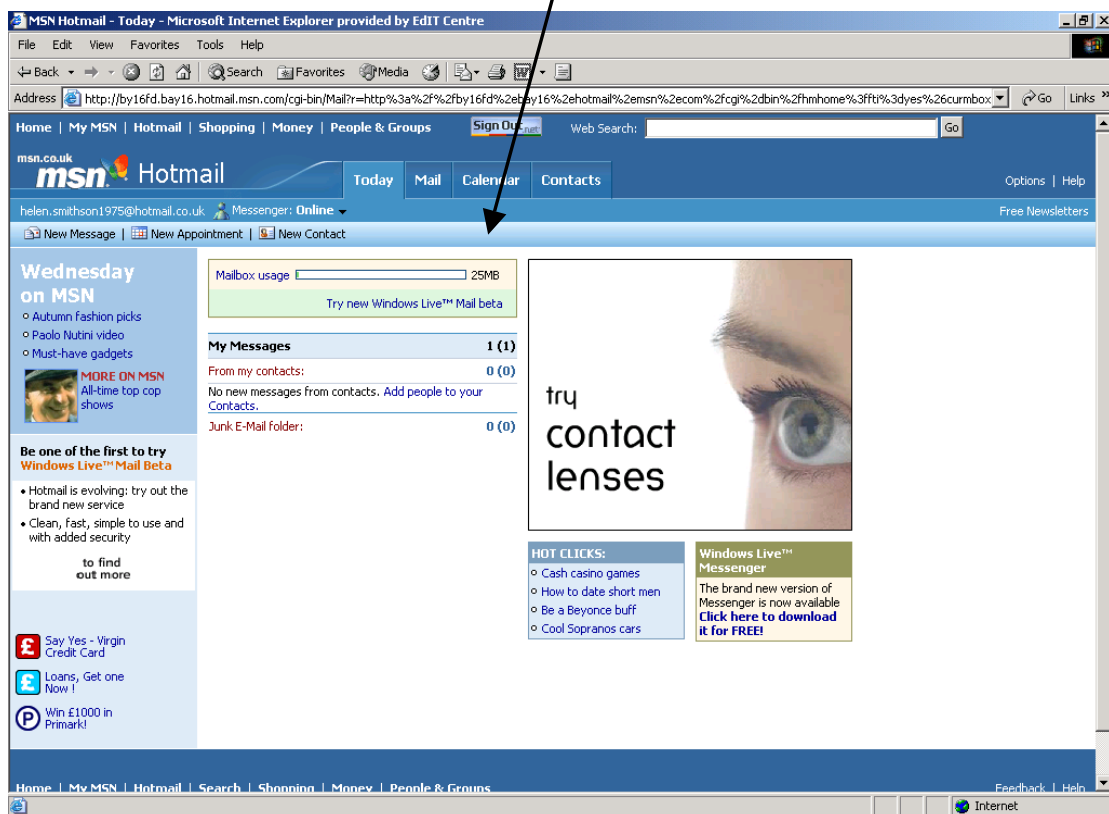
MSN Hotmail - Today - Microsoft Internet Explorer provided by EdIT Centre

File Edit View Favorites Tools Help

Back Search Favorites Media

Address http://by16fd.bay16.hotmail.msn.com/cgi-bin/Mail?r=http%3a%2f%2fby16fd%2ebay16%2ehotmail%2emsn%2ecom%2fcgi%2dbin%2fhmhome%3ffti%3dyes%26curmbox Go Links

Home | My MSN | Hotmail | Shopping | Money | People & Groups Sign Out Web Search: Go

msn.co.uk msn Hotmail Today Mail Calendar Contacts Options | Help

helen.smithson1975@hotmail.co.uk Messenger: Online Free Newsletters

New Message | New Appointment | New Contact

Wednesday on MSN
Autumn fashion picks
Paolo Nutini video
Must-have gadgets
MORE ON MSN
All-time top cop shows

Be one of the first to try Windows Live™ Mail Beta
• Hotmail is evolving: try out the brand new service
• Clean, fast, simple to use and with added security
to find out more

Say Yes - Virgin Credit Card
Loans, Get one Now !
Win £1000 in Primark!

Mailbox usage 25MB
Try new Windows Live™ Mail beta

| My Messages | 1 (1) |
|---|---|
| From my contacts: | 0 (0) |
| No new messages from contacts. Add people to your Contacts. | |
| Junk E-Mail folder: | 0 (0) |

try contact lenses

HOT CLICKS:
Cash casino games
How to date short men
Be a Beyonce buff
Cool Sopranos cars

Windows Live™ Messenger
The brand new version of Messenger is now available
Click here to download it for FREE!

Home | My MSN | Hotmail | Search | Shopping | Money | People & Groups Feedback | Help

Internet